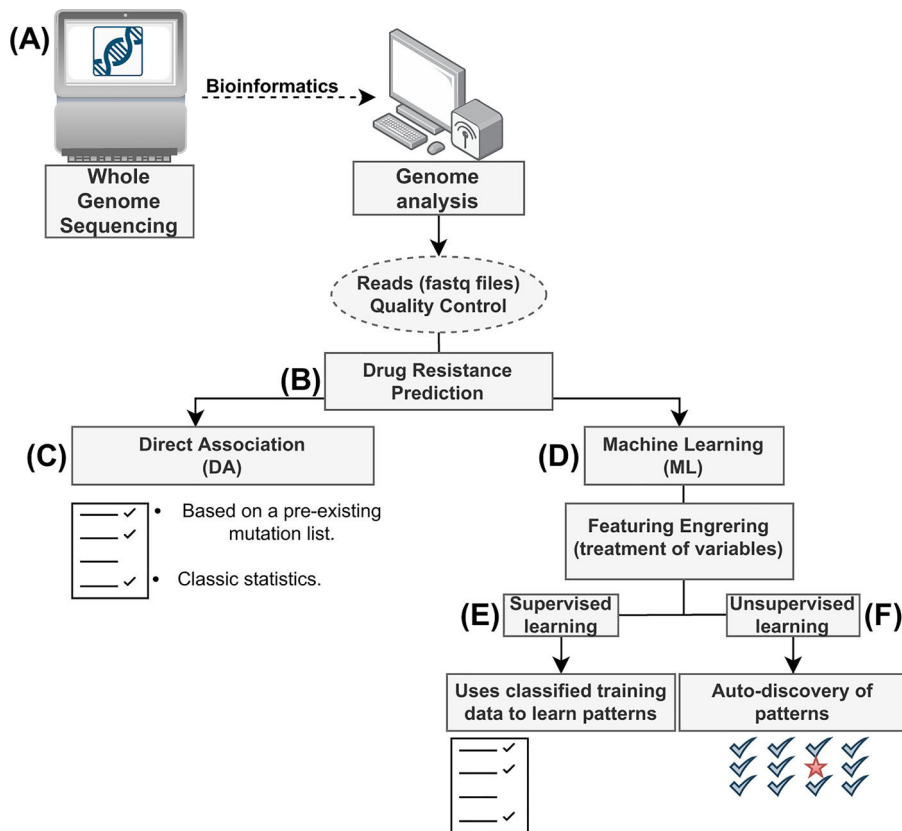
(A)

Bioinformatics

Whole Genome Sequencing

Genome analysis

Reads (fastq files) Quality Control

(B)

Drug Resistance Prediction

(C)

Direct Association (DA)

- Based on a pre-existing mutation list.
- Classic statistics.

(D)

Machine Learning (ML)

Featuring Engrering (treatment of variables)

(E)

Supervised learning

Unsupervised learning

(F)

Uses classified training data to learn patterns

Auto-discovery of patterns